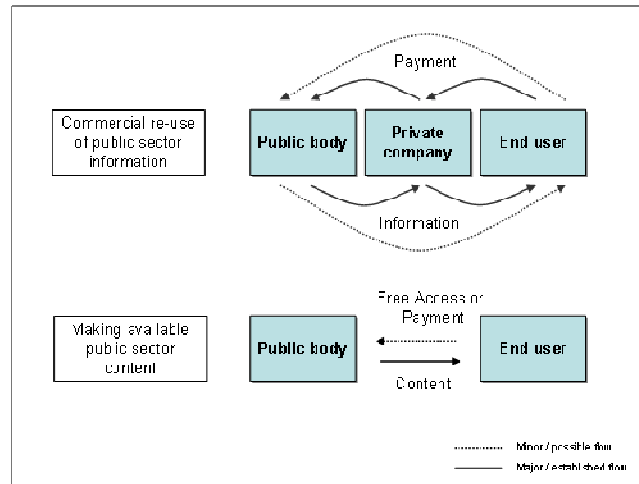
Payment

Commercial re-use of public sector information

Public body

Private company

End user

Information

Making available public sector content

Free Access or Payment

Public body

End user

Content

Minor / possible flow

Major / established flow